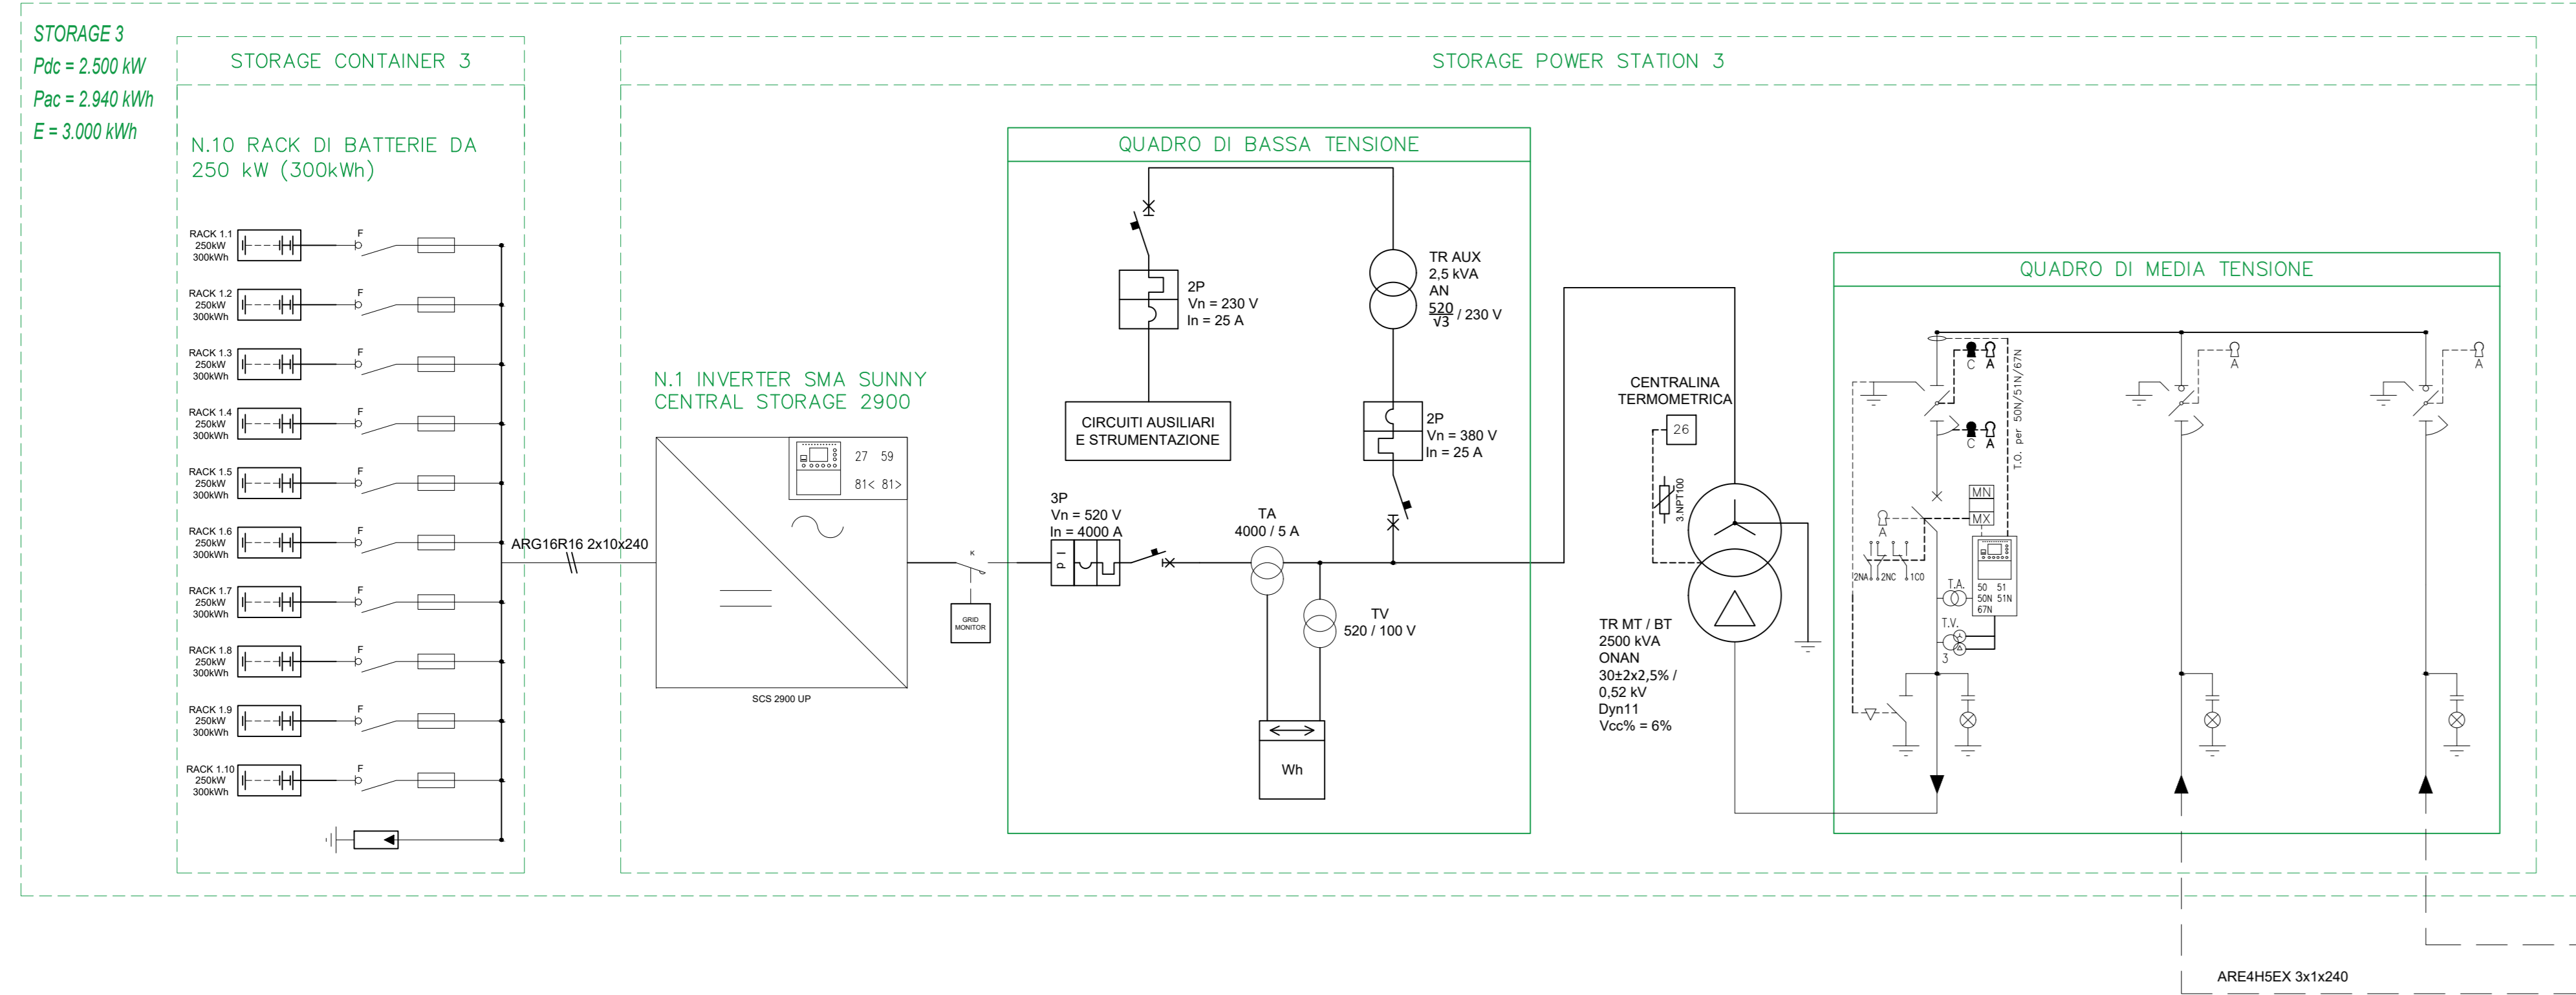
STORAGE 3
Pdc = 2.500 kW
Pac = 2.940 kWh
E = 3.000 kWh

STORAGE CONTAINER 3

N.10 RACK DI BATTERIE DA 250 kW (300kWh)

RACK 1.1 250kW 300kWh F
RACK 1.2 250kW 300kWh F
RACK 1.3 250kW 300kWh F
RACK 1.4 250kW 300kWh F
RACK 1.5 250kW 300kWh F
RACK 1.6 250kW 300kWh F
RACK 1.7 250kW 300kWh F
RACK 1.8 250kW 300kWh F
RACK 1.9 250kW 300kWh F
RACK 1.10 250kW 300kWh F

ARG16R16 2x10x240

STORAGE POWER STATION 3

N.1 INVERTER SMA SUNNY CENTRAL STORAGE 2900

27 59
81< 81>

SCS 2900 UP

K
GRID MONITOR

QUADRO DI BASSA TENSIONE

2P
Vn = 230 V
In = 25 A

CIRCUITI AUSILIARI E STRUMENTAZIONE

TR AUX
2,5 kVA
AN
$\frac{520}{\sqrt{3}}$ / 230 V

2P
Vn = 380 V
In = 25 A

3P
Vn = 520 V
In = 4000 A

TA
4000 / 5 A

TV
520 / 100 V

Wh

CENTRALINA TERMOMETRICA
26
3.NPT100

TR MT / BT
2500 kVA
ONAN
30±2x2,5% /
0,52 kV
Dyn11
Vcc% = 6%

QUADRO DI MEDIA TENSIONE

C A
C A
T.O. per 50N/51N/67N
MN
MX
A
2NA 2NC 1CO
T.A.
50 51
50N 51N
67N
T.V.
3
A
A

ARE4H5EX 3x1x240